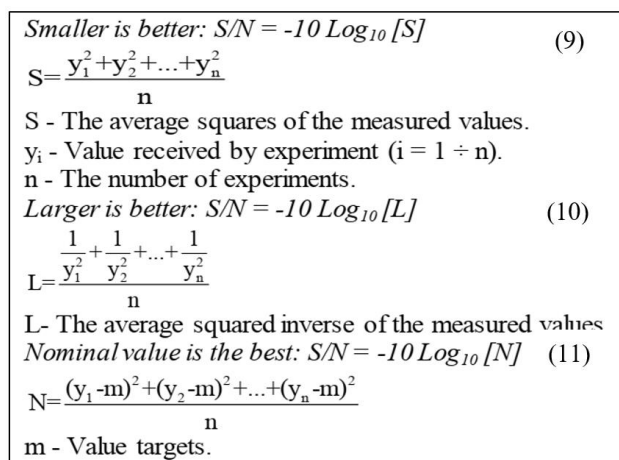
*Smaller is better: S/N = -10 Log$_{10}$ [S]* (9)

$S=\frac{y_1^2+y_2^2+...+y_n^2}{n}$

S - The average squares of the measured values.
y$_i$ - Value received by experiment (i = 1 ÷ n).
n - The number of experiments.

*Larger is better: S/N = -10 Log$_{10}$ [L]* (10)

$L=\frac{\frac{1}{y_1^2}+\frac{1}{y_2^2}+...+\frac{1}{y_n^2}}{n}$

L- The average squared inverse of the measured values

*Nominal value is the best: S/N = -10 Log$_{10}$ [N]* (11)

$N=\frac{(y_1-m)^2+(y_2-m)^2+...+(y_n-m)^2}{n}$

m - Value targets.